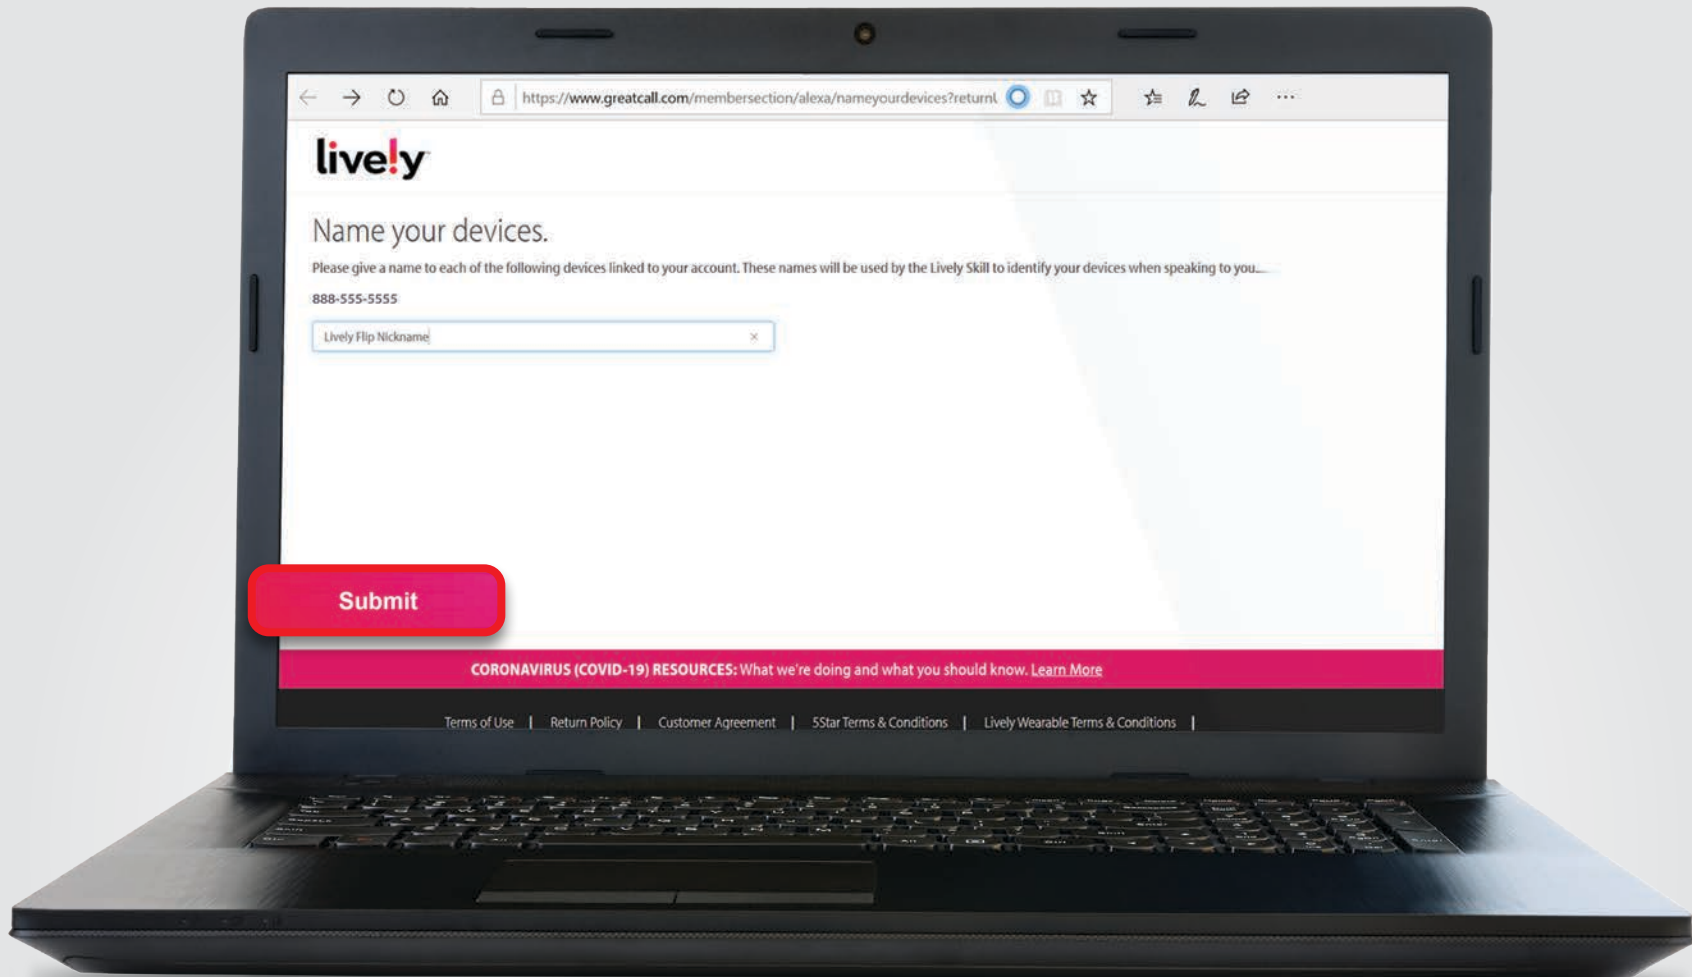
https://www.greatcall.com/membersection/alexa/nameyourdevices?returnU

lively

Name your devices.

Please give a name to each of the following devices linked to your account. These names will be used by the Lively Skill to identify your devices when speaking to you.

888-555-5555

Lively Flip Nickname ×

Submit

CORONAVIRUS (COVID-19) RESOURCES: What we're doing and what you should know. Learn More

Terms of Use | Return Policy | Customer Agreement | 5Star Terms & Conditions | Lively Wearable Terms & Conditions |